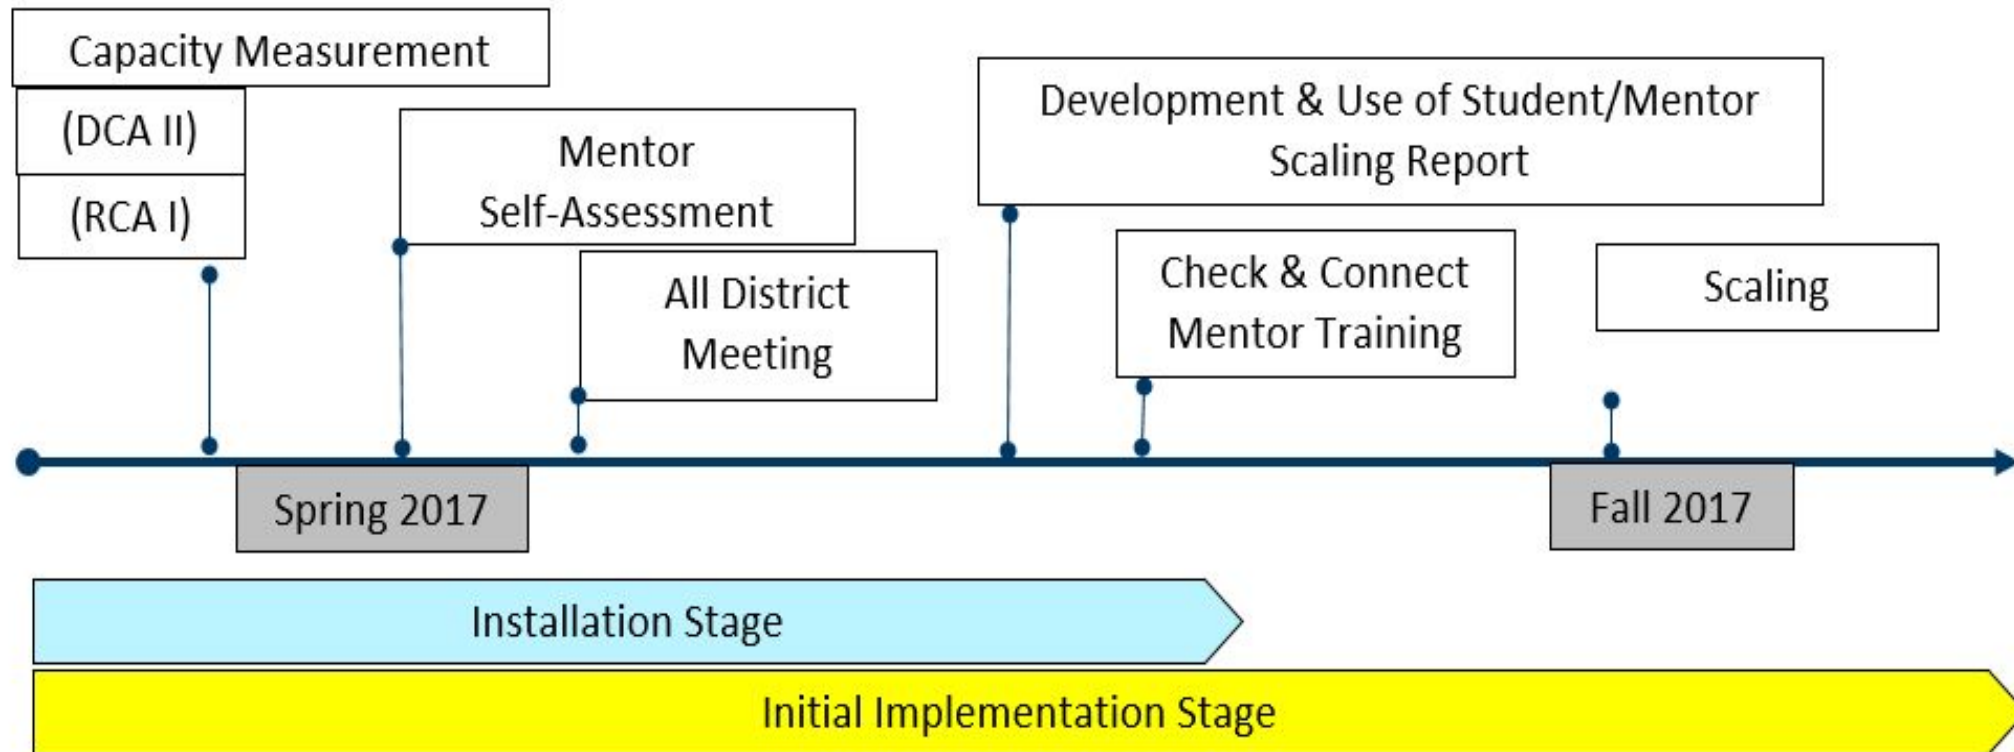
Capacity Measurement

(DCA II)

(RCA I)

Mentor Self-Assessment

All District Meeting

Development & Use of Student/Mentor Scaling Report

Check & Connect Mentor Training

Scaling

Spring 2017

Fall 2017

Installation Stage

Initial Implementation Stage